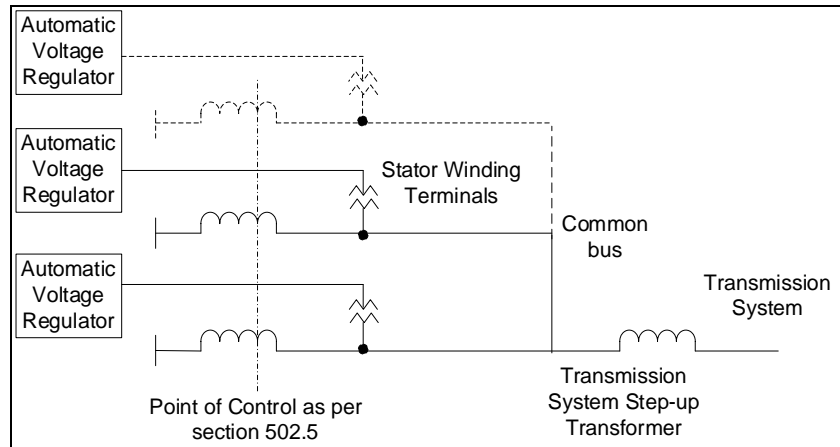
Automatic Voltage Regulator

Automatic Voltage Regulator

Stator Winding Terminals

Common bus

Automatic Voltage Regulator

Transmission System

Point of Control as per section 502.5

Transmission System Step-up Transformer